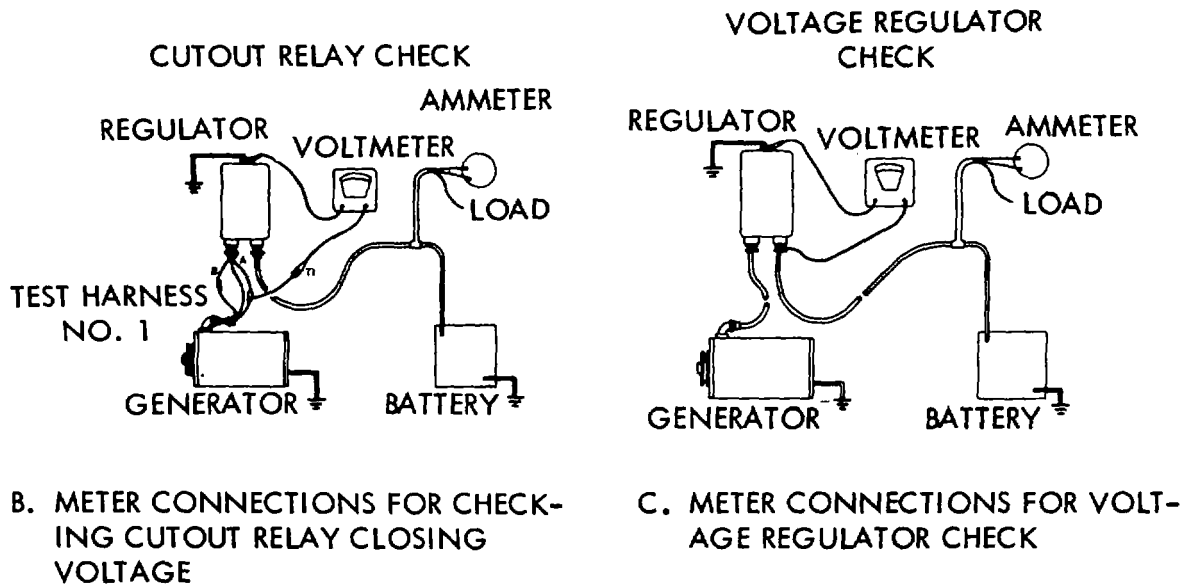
CUTOUT RELAY CHECK

AMMETER

REGULATOR

VOLTMETER

LOAD

TEST HARNESS NO. 1

GENERATOR

BATTERY

B. METER CONNECTIONS FOR CHECKING CUTOUT RELAY CLOSING VOLTAGE

VOLTAGE REGULATOR CHECK

REGULATOR

VOLTMETER

AMMETER

LOAD

GENERATOR

BATTERY

C. METER CONNECTIONS FOR VOLTAGE REGULATOR CHECK